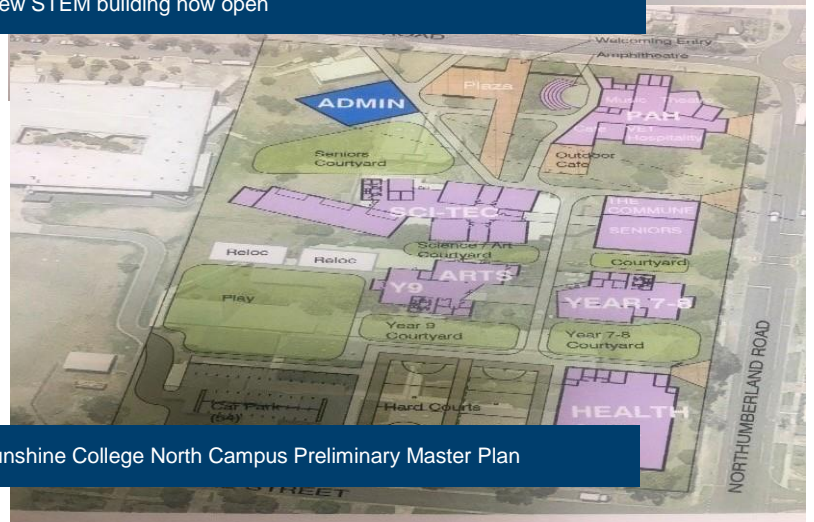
ew STEM building now open

ROAD

Welcoming Entry
Amphitheatre

ADMIN

Plaza

Music Theatre
PAH
Cafe VET Hospitality

Seniors Courtyard

Outdoor Cafe

SCI-TEC

THE COMMUNE
SENIORS

Science / Art Courtyard

Reloc

Reloc

ARTS

Courtyard

Y9

YEAR 7-8

Play

Year 9 Courtyard

Year 7-8 Courtyard

NORTHUMBERLAND ROAD

Car Park (64)

Hard Courts

HEALTH

unshine College North Campus Preliminary Master Plan

STREET